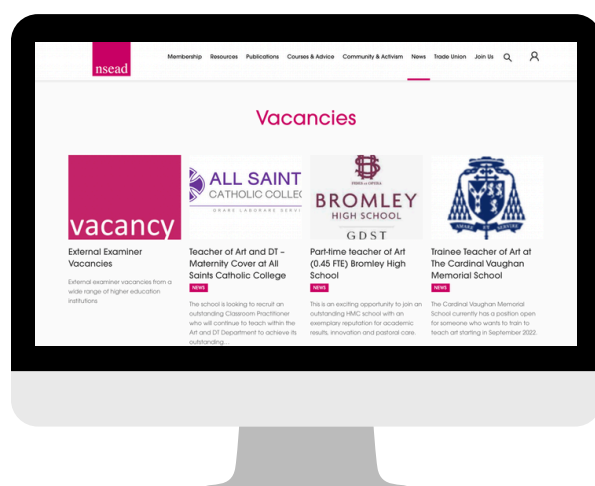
nsead

Membership Resources Publications Courses & Advice Community & Activism News Trade Union Join Us

Vacancies

vacancy

External Examiner Vacancies

External examiner vacancies from a wide range of higher education institutions

ALL SAINT CATHOLIC COLLEG

GRATE LABORARE SERVI

Teacher of Art and DT – Maternity Cover at All Saints Catholic College

NEWS

The school is looking to recruit an outstanding Classroom Practitioner who will continue to teach within the Art and DT Department to achieve its outstanding...

BROMLEY HIGH SCHOOL

GDST

Part-time teacher of Art (0.45 FTE) Bromley High School

NEWS

This is an exciting opportunity to join an outstanding HMC school with an exemplary reputation for academic results, innovation and pastoral care.

AMARE ET SERVIRE

Trainee Teacher of Art at The Cardinal Vaughan Memorial School

NEWS

The Cardinal Vaughan Memorial School currently has a position open for someone who wants to train to teach art starting in September 2022.